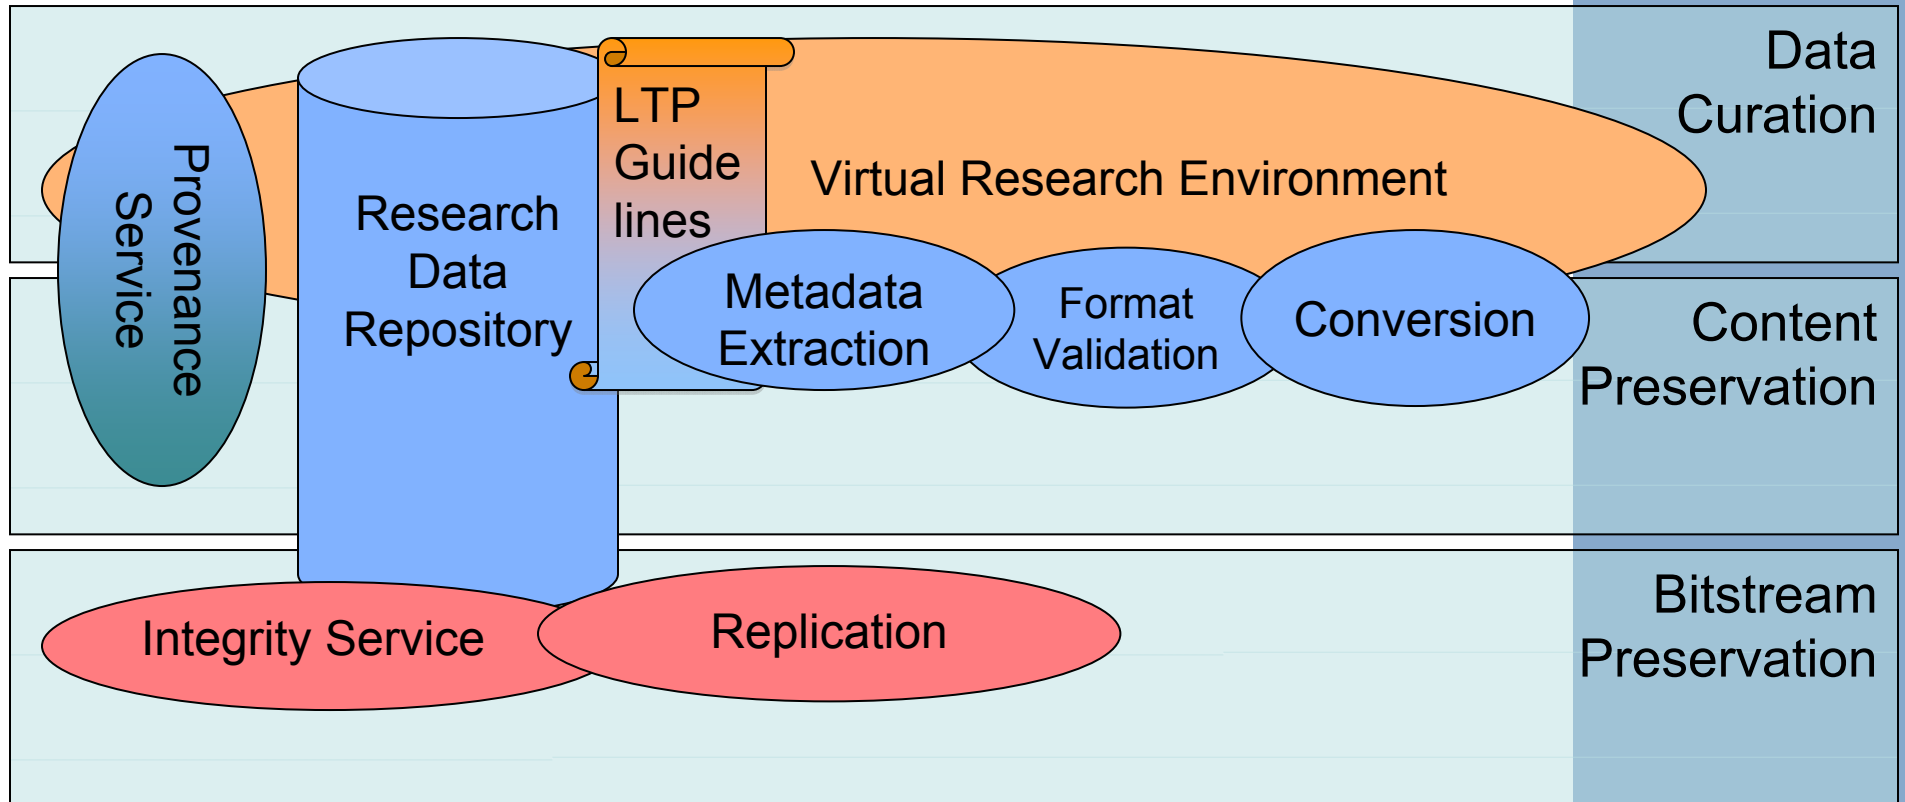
Data Curation

Provenance Service

Research Data Repository

LTP Guide lines

Virtual Research Environment

Metadata Extraction

Format Validation

Conversion

Content Preservation

Integrity Service

Replication

Bitstream Preservation